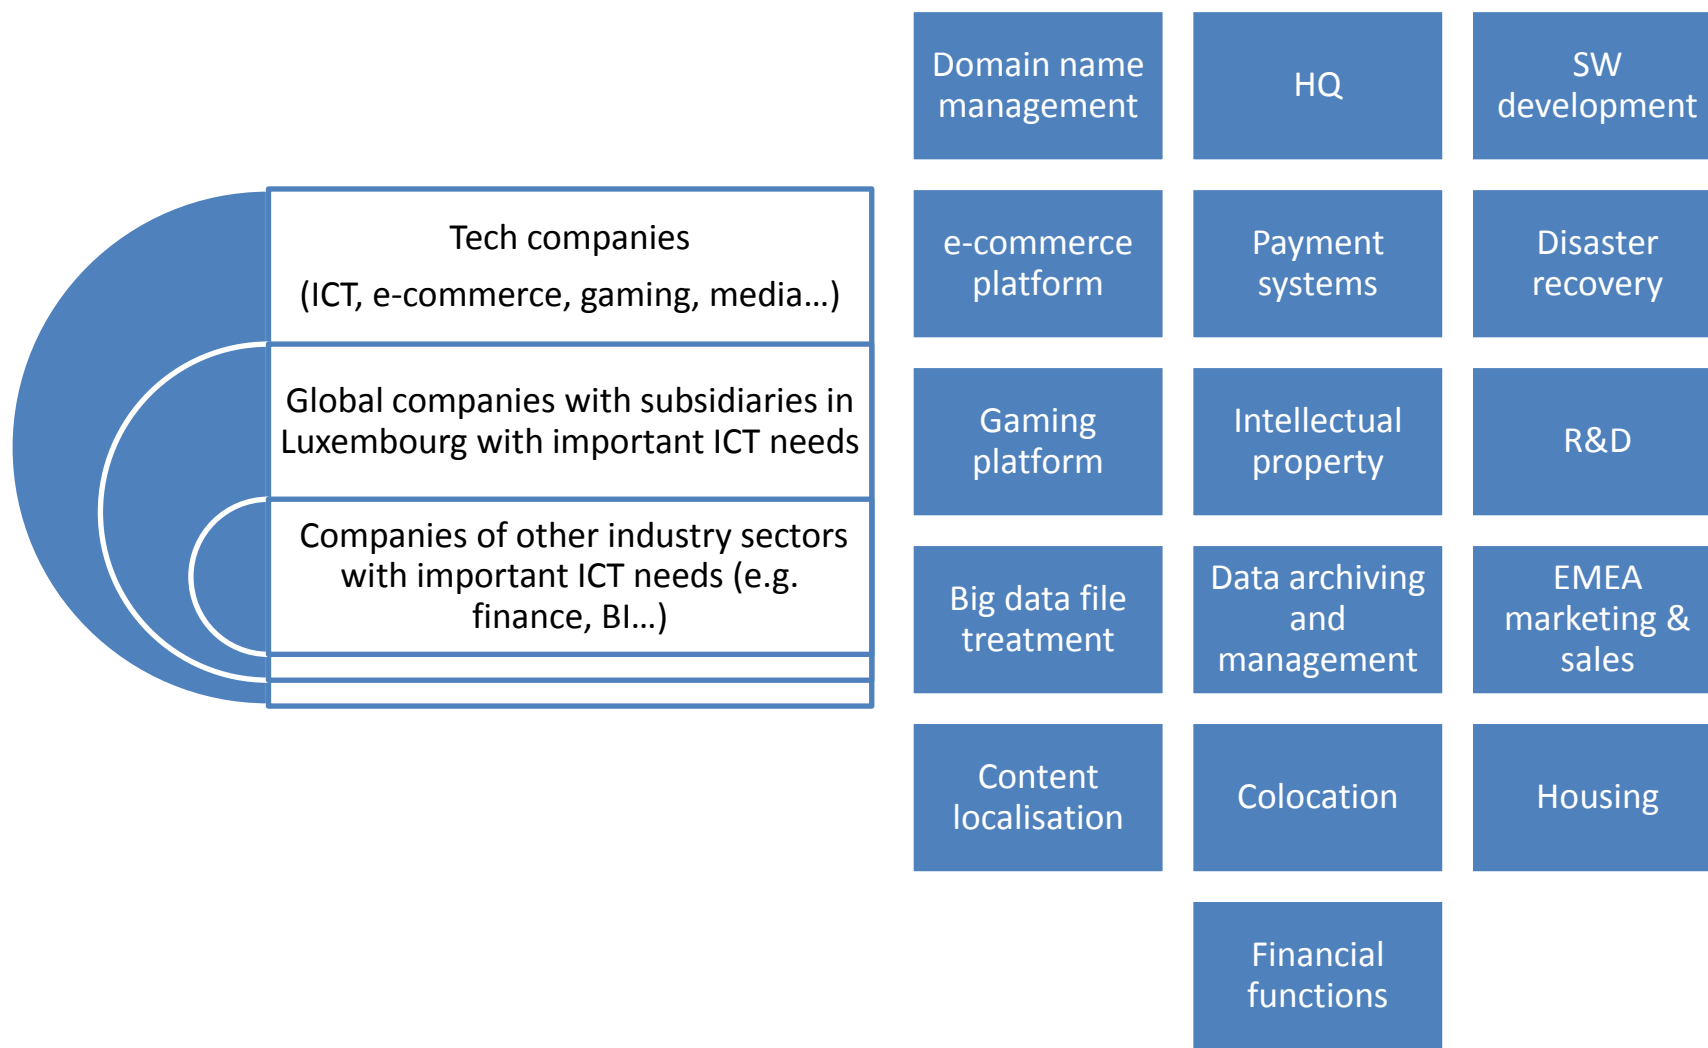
Tech companies

(ICT, e-commerce, gaming, media…)

Global companies with subsidiaries in Luxembourg with important ICT needs

Companies of other industry sectors with important ICT needs (e.g. finance, BI…)

Domain name management

HQ

SW development

e-commerce platform

Payment systems

Disaster recovery

Gaming platform

Intellectual property

R&D

Big data file treatment

Data archiving and management

EMEA marketing & sales

Content localisation

Colocation

Housing

Financial functions